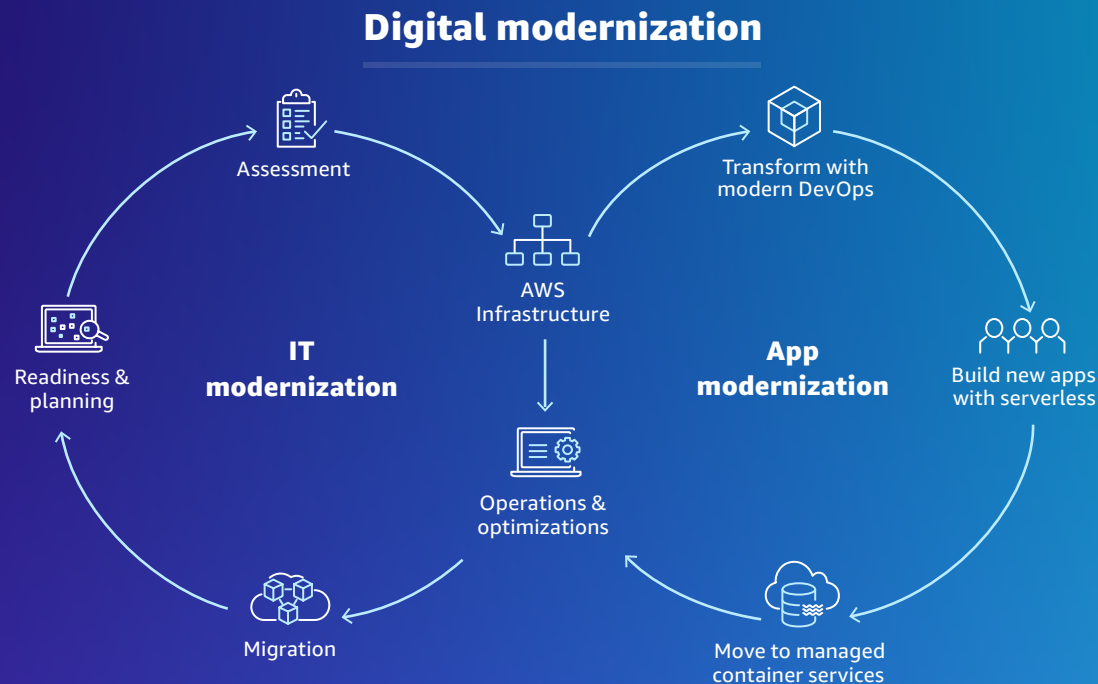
Digital modernization

Assessment

Transform with modern DevOps

AWS Infrastructure

Readiness & planning

IT modernization

App modernization

Build new apps with serverless

Operations & optimizations

Migration

Move to managed container services